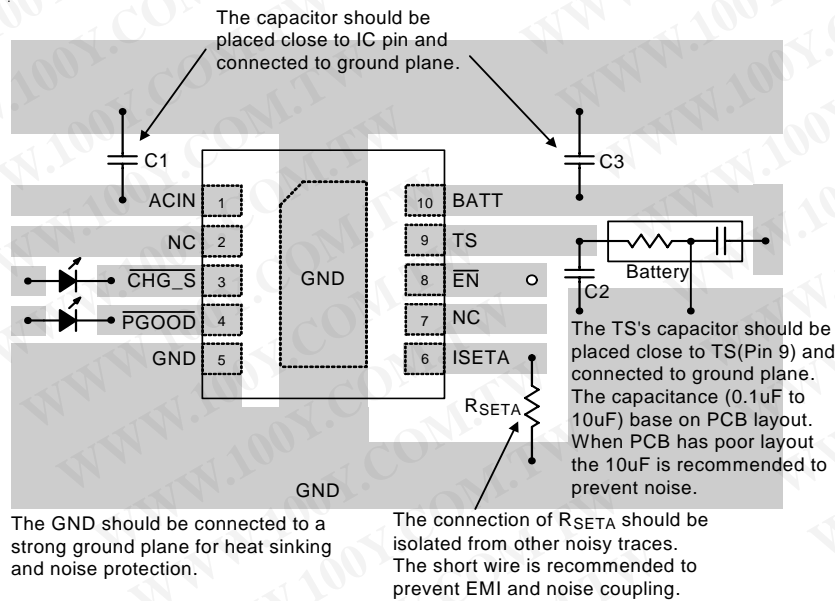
The capacitor should be placed close to IC pin and connected to ground plane.

C1

C3

ACIN 1

NC 2

$\overline{CHG\_S}$ 3

$\overline{PGOOD}$ 4

GND 5

GND

10 BATT

9 TS

8 $\overline{EN}$

7 NC

6 ISETA

Battery

C2

$R_{SETA}$

The TS's capacitor should be placed close to TS(Pin 9) and connected to ground plane. The capacitance (0.1uF to 10uF) base on PCB layout. When PCB has poor layout the 10uF is recommended to prevent noise.

GND

The GND should be connected to a strong ground plane for heat sinking and noise protection.

The connection of $R_{SETA}$ should be isolated from other noisy traces. The short wire is recommended to prevent EMI and noise coupling.

WWW.100Y.COM.TW